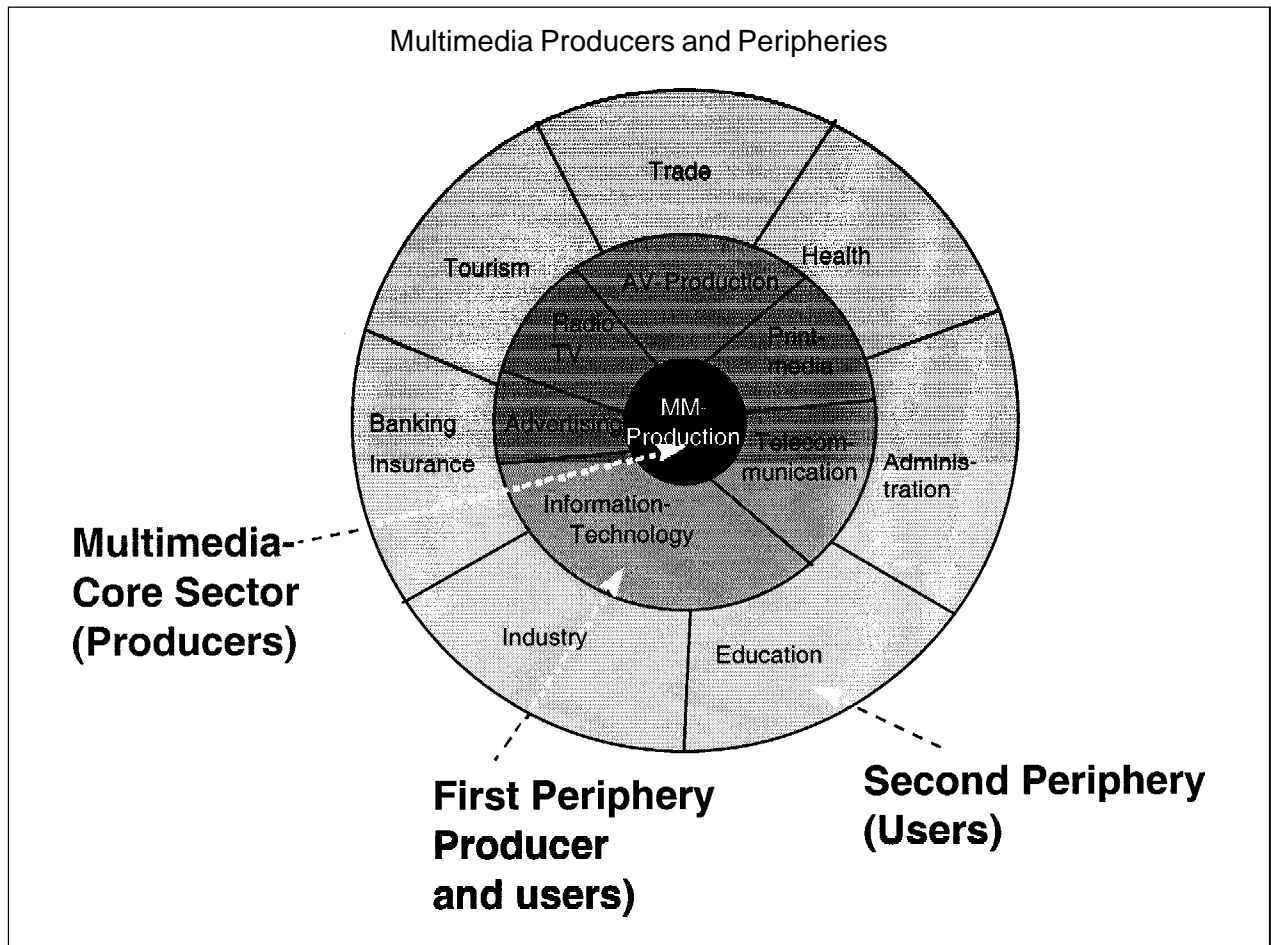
Multimedia Producers and Peripheries

Trade

Tourism

Health

AV-Production

Radio TV

Print-media

MM-Production

Banking Insurance

Advertising

Telecommunication

Administration

Information-Technology

Multimedia-Core Sector (Producers)

Industry

Education

First Periphery Producer and users)

Second Periphery (Users)